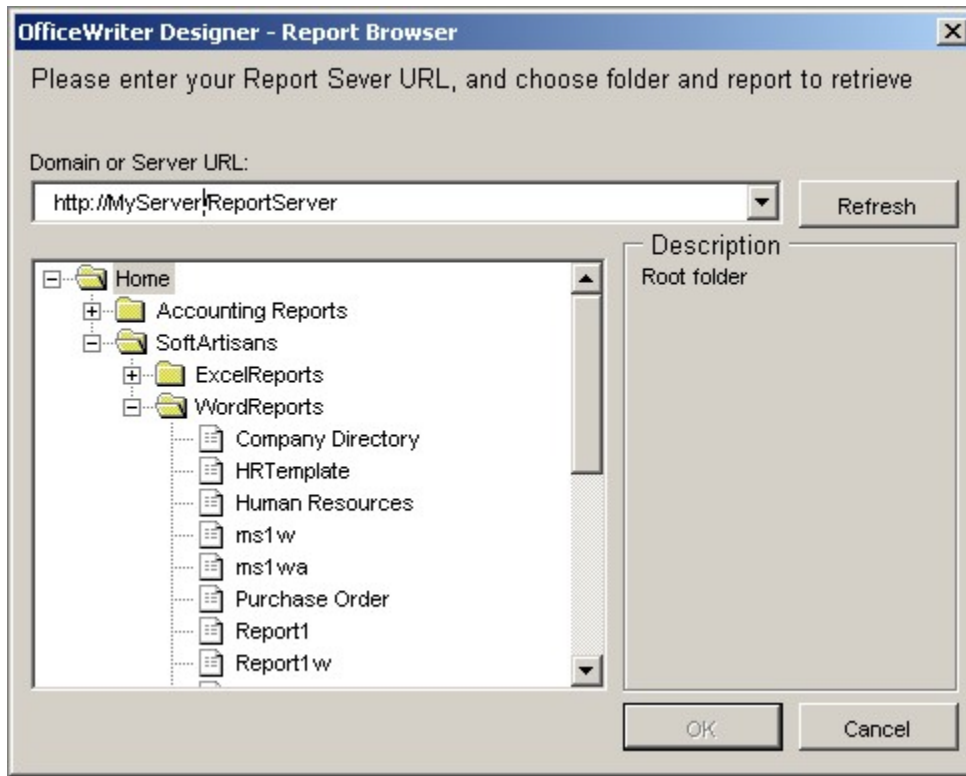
OfficeWriter Designer - Report Browser

Please enter your Report Sever URL, and choose folder and report to retrieve

Domain or Server URL:

http://MyServer/ReportServer

Refresh

Home
Accounting Reports
SoftArtisans
ExcelReports
WordReports
Company Directory
HRTemplate
Human Resources
ms1w
ms1wa
Purchase Order
Report1
Report1w

Description
Root folder

OK

Cancel